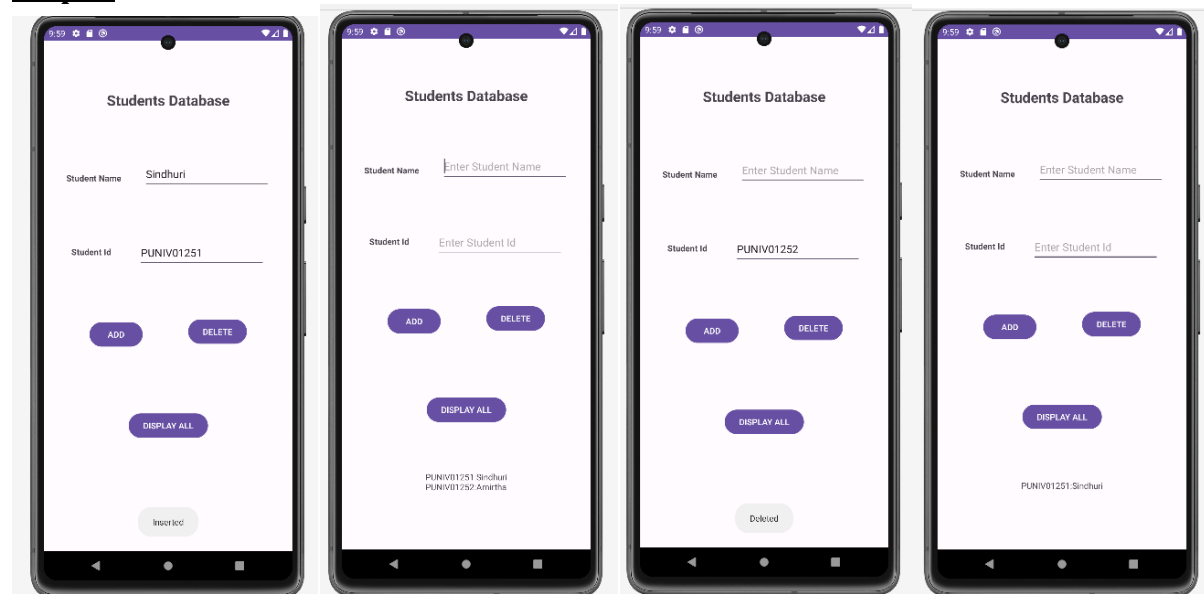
9:59

Students Database

Student Name Sindhuri

Student Id PUNIV01251

ADD DELETE

DISPLAY ALL

Inserted

9:59

Students Database

Student Name Enter Student Name

Student Id Enter Student Id

ADD DELETE

DISPLAY ALL

PUNIV01251:Sindhuri
PUNIV01252:Amirtha

9:59

Students Database

Student Name Enter Student Name

Student Id PUNIV01252

ADD DELETE

DISPLAY ALL

Deleted

9:59

Students Database

Student Name Enter Student Name

Student Id Enter Student Id

ADD DELETE

DISPLAY ALL

PUNIV01251:Sindhuri